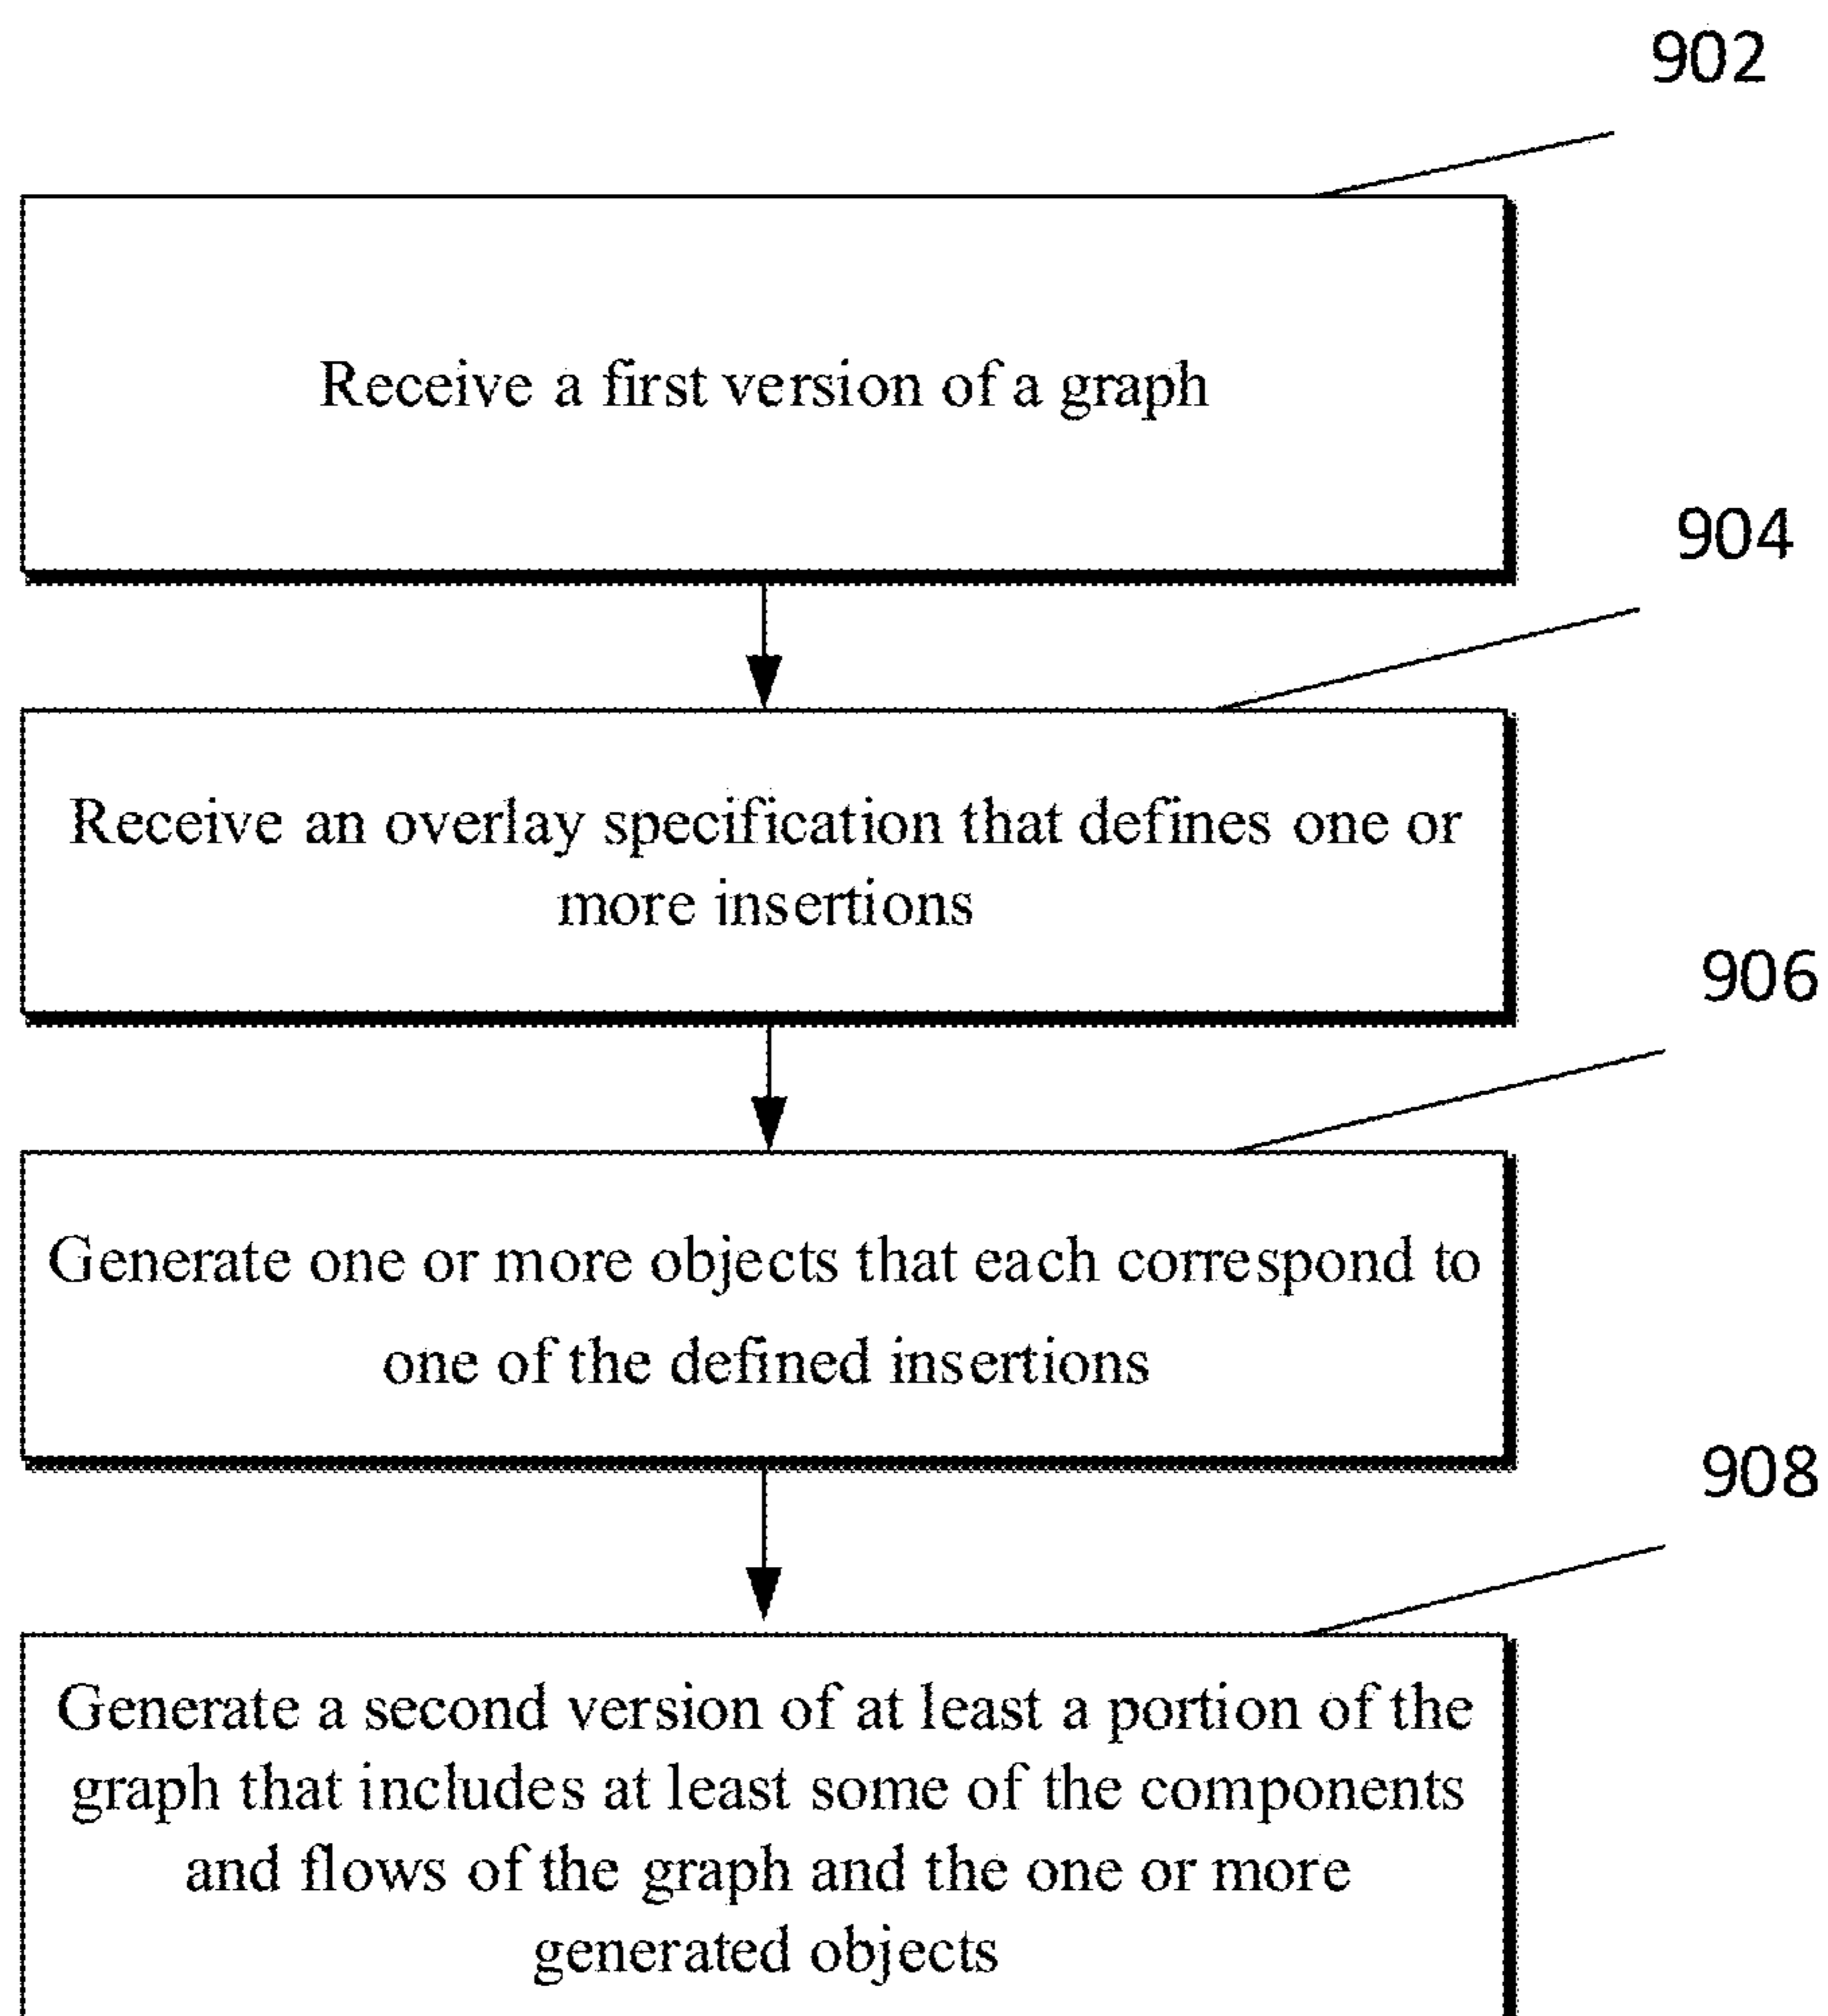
902

Receive a first version of a graph

904

Receive an overlay specification that defines one or more insertions

906

Generate one or more objects that each correspond to one of the defined insertions

908

Generate a second version of at least a portion of the graph that includes at least some of the components and flows of the graph and the one or more generated objects